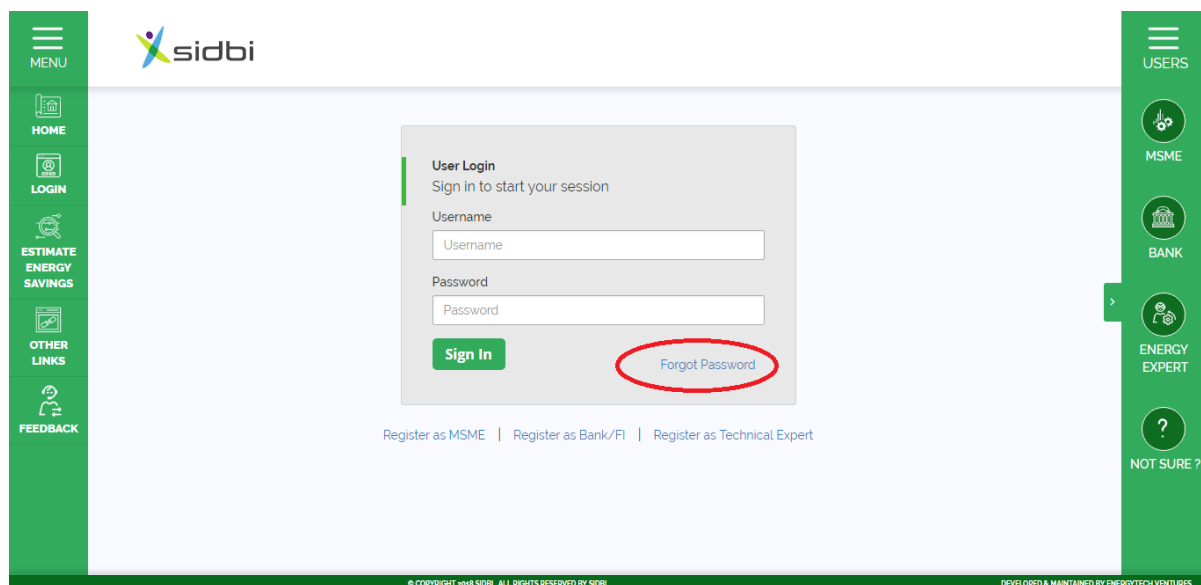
MENU

sidbi

USERS

HOME

LOGIN

ESTIMATE ENERGY SAVINGS

OTHER LINKS

FEEDBACK

User Login
Sign in to start your session

Username
Username

Password
Password

Sign In

Forgot Password

Register as MSME | Register as Bank/FI | Register as Technical Expert

MSME

BANK

ENERGY EXPERT

?
NOT SURE ?

© COPYRIGHT 2018 SIDBI. ALL RIGHTS RESERVED BY SIDBI

DEVELOPED & MAINTAINED BY ENERGYTECH VENTURES